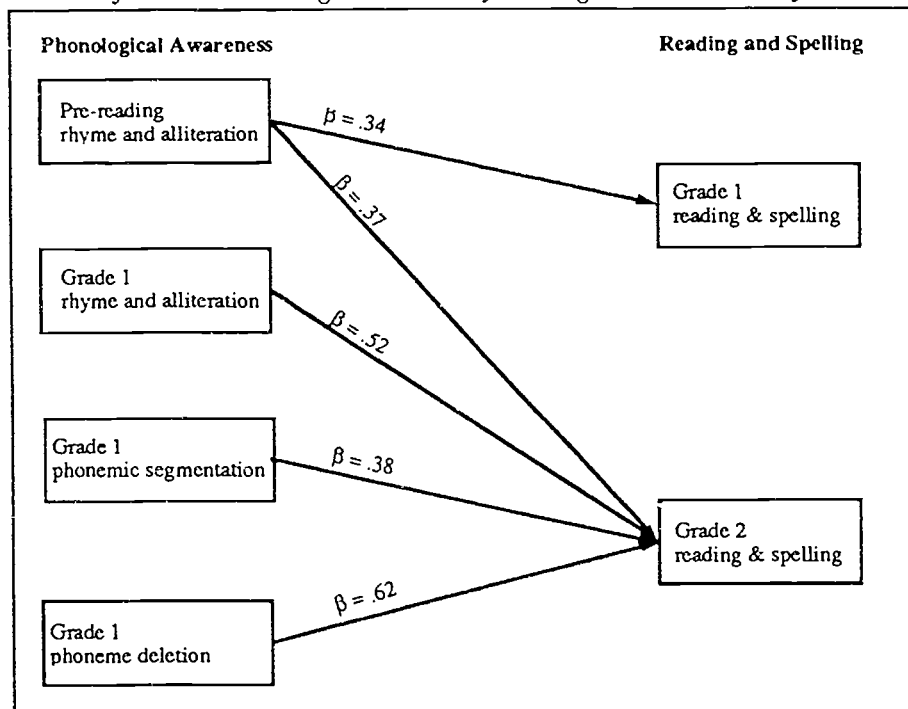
Phonological Awareness

Reading and Spelling

Pre-reading rhyme and alliteration

$\beta = .34$

$\beta = .37$

Grade 1 reading & spelling

Grade 1 rhyme and alliteration

$\beta = .52$

Grade 1 phonemic segmentation

$\beta = .38$

Grade 2 reading & spelling

$\beta = .62$

Grade 1 phoneme deletion